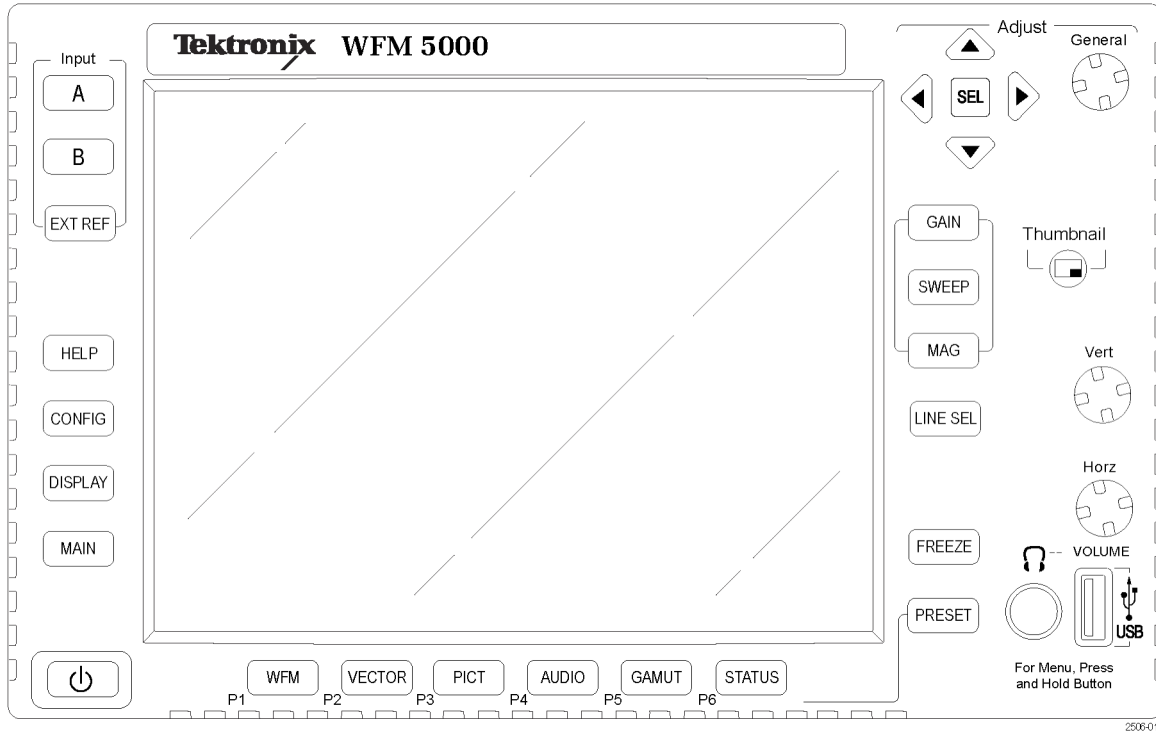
Tektronix WFM 5000

Input
A
B
EXT REF

HELP
CONFIG
DISPLAY
MAIN

Adjust
General
SEL

GAIN
SWEEP
MAG
Thumbnail
Vert
LINE SEL
Horz
FREEZE
VOLUME
PRESET
USB
For Menu, Press and Hold Button

WFM
P1
VECTOR
P2
PICT
P3
AUDIO
P4
GAMUT
P5
STATUS
P6

2506-01